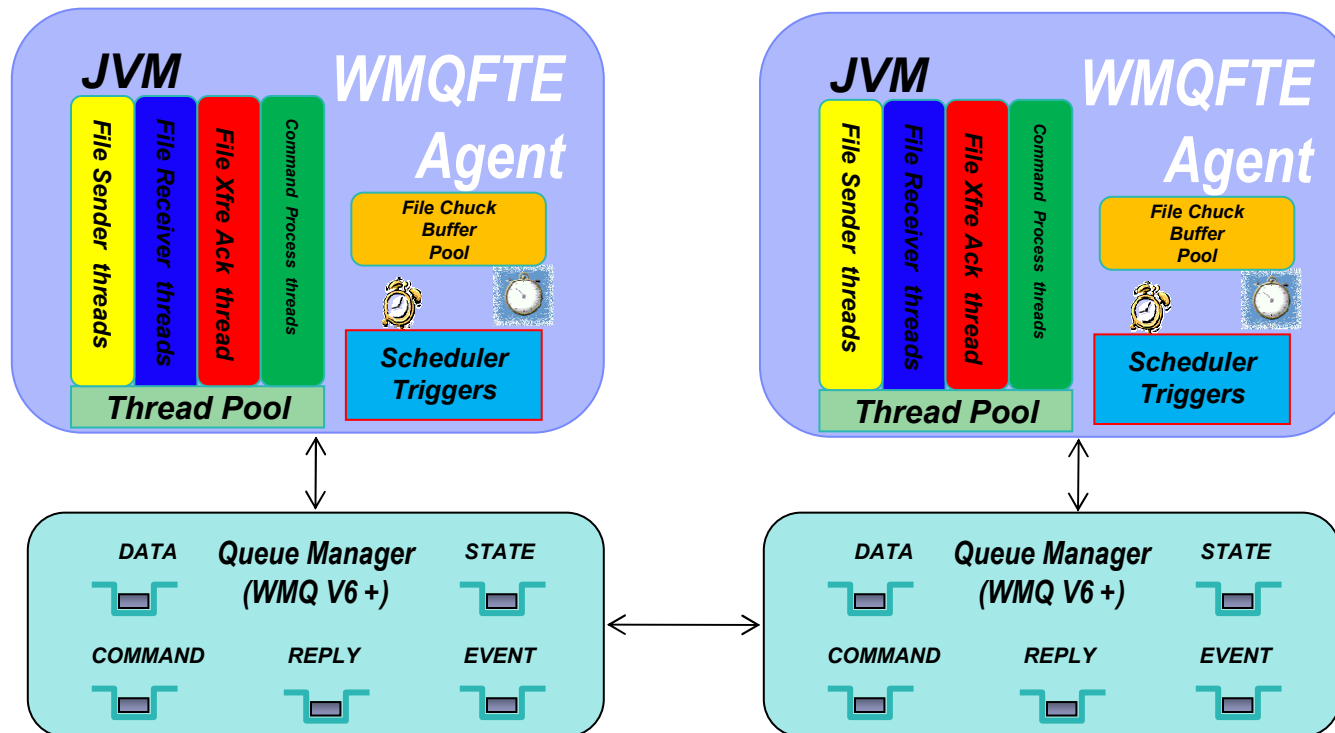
JVM

WMQFTE Agent

File Sender threads

File Receiver threads

File Xfre Ack thread

Command Process threads

File Chuck Buffer Pool

Scheduler Triggers

Thread Pool

JVM

WMQFTE Agent

File Sender threads

File Receiver threads

File Xfre Ack thread

Command Process threads

File Chuck Buffer Pool

Scheduler Triggers

Thread Pool

DATA

Queue Manager (WMQ V6 +)

STATE

COMMAND

REPLY

EVENT

DATA

Queue Manager (WMQ V6 +)

STATE

COMMAND

REPLY

EVENT